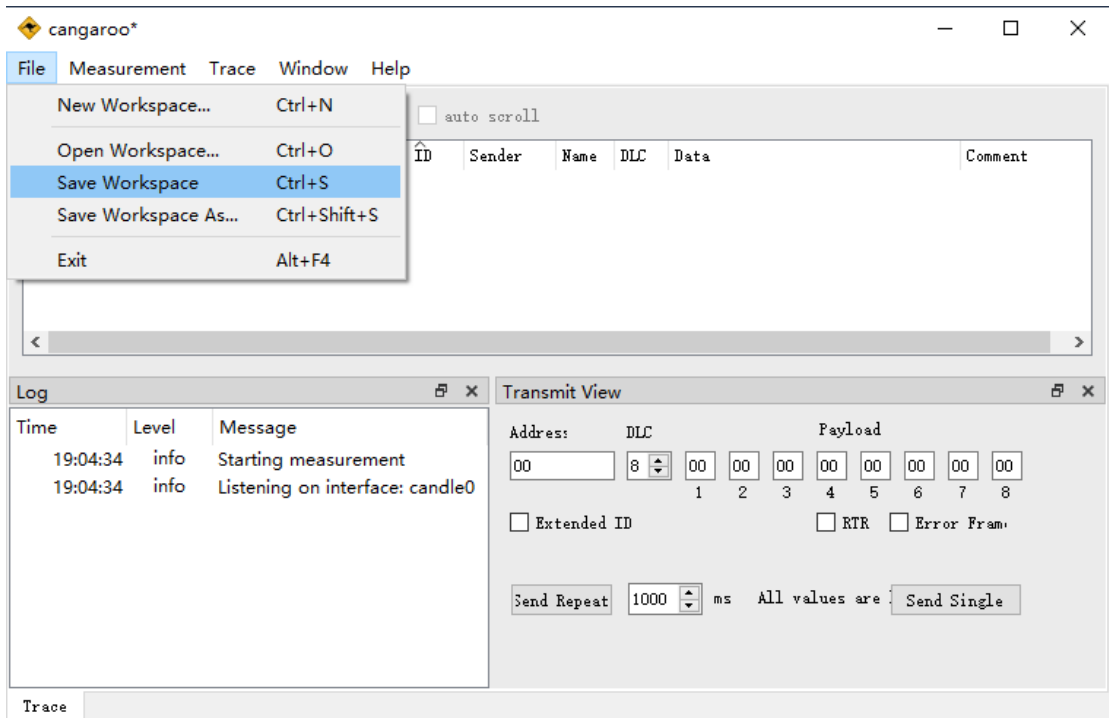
cangaroo*

File Measurement Trace Window Help

New Workspace... Ctrl+N
Open Workspace... Ctrl+O
Save Workspace Ctrl+S
Save Workspace As... Ctrl+Shift+S
Exit Alt+F4

auto scroll

| ID | Sender | Name | DLC | Data | Comment |
|---|---|---|---|---|---|

Log

| Time | Level | Message |
|---|---|---|
| 19:04:34 | info | Starting measurement |
| 19:04:34 | info | Listening on interface: candle0 |

Transmit View

Address: DLC Payload
00 8 00 00 00 00 00 00 00 00
1 2 3 4 5 6 7 8

Extended ID RTR Error Fram

Send Repeat 1000 ms All values are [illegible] Send Single

Trace